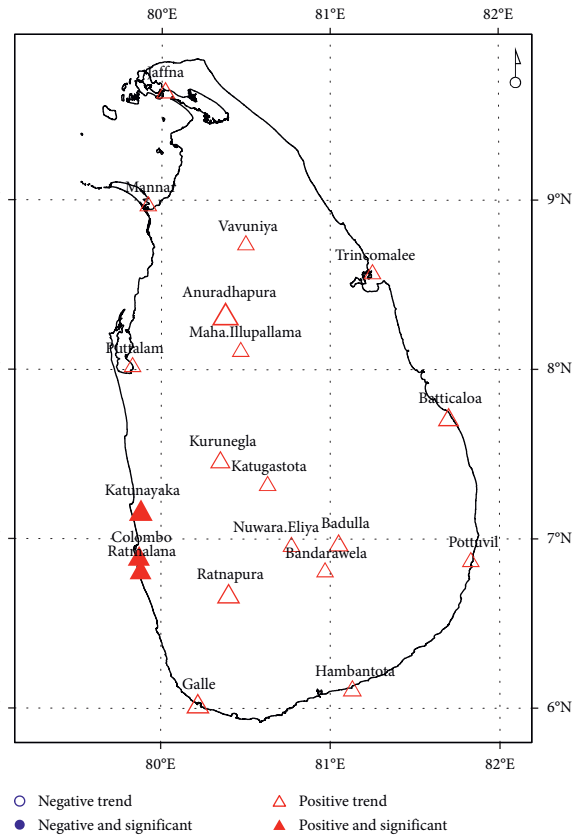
80°E
81°E
82°E
Jaffna
Mannar
Vavuniya
Trincomalee
Anuradhapura
Maha.Illupallama
Puttalam
Batticaloa
Kurunegla
Katugastota
Katunayaka
Nuwara.Eliya
Badulla
Colombo
Ratmalana
Bandarawela
Pottuvil
Ratnapura
Hambantota
Galle
9°N
8°N
7°N
6°N
80°E
81°E
82°E
Negative trend
Negative and significant
Positive trend
Positive and significant